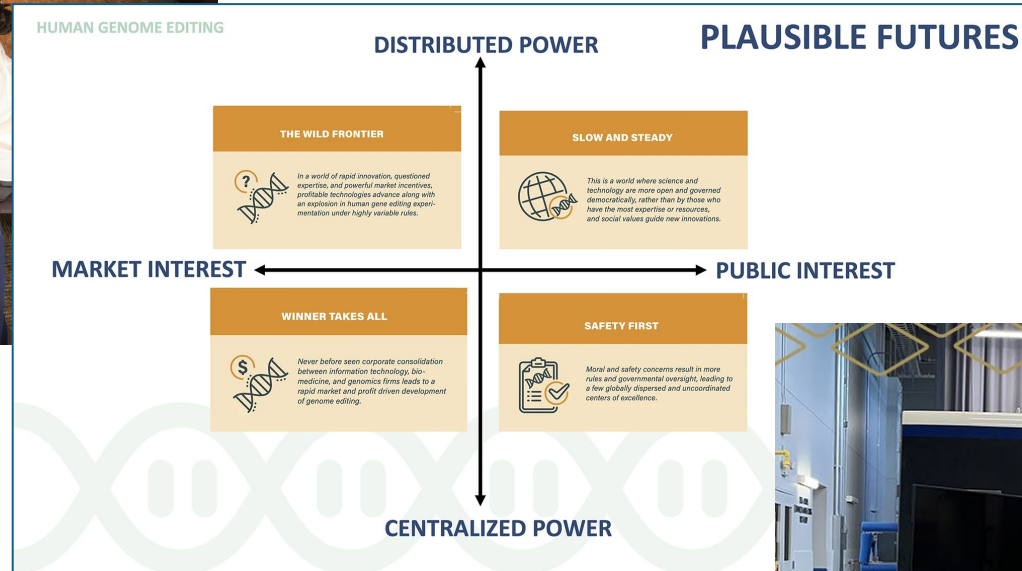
HUMAN GENOME EDITING

PLAUSIBLE FUTURES

DISTRIBUTED POWER

THE WILD FRONTIER

In a world of rapid innovation, questioned expertise, and powerful market incentives, profitable technologies advance along with an explosion in human gene editing experimentation under highly variable rules.

SLOW AND STEADY

This is a world where science and technology are more open and governed democratically, rather than by those who have the most expertise or resources, and social values guide new innovations.

MARKET INTEREST

PUBLIC INTEREST

WINNER TAKES ALL

Never before seen corporate consolidation between information technology, biomedicine, and genomics firms leads to a rapid market and profit driven development of genome editing.

SAFETY FIRST

Moral and safety concerns result in more rules and governmental oversight, leading to a few globally dispersed and uncoordinated centers of excellence.

CENTRALIZED POWER